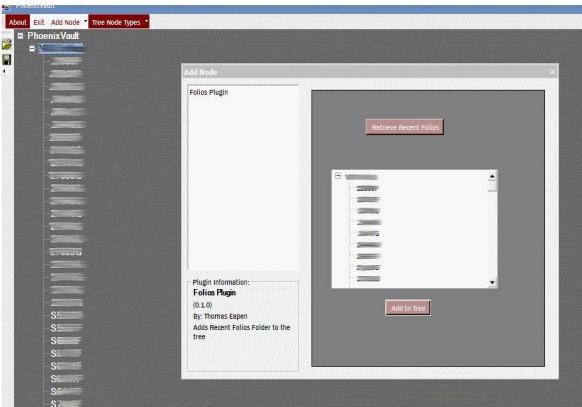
PhoenixVault

About Exit Add Node Tree Node Types

PhoenixVault

Add Node

Folios Plugin

Retrieve Recent Folios

Plugin Information:
Folios Plugin
(0.1.0)
By: Thomas Eapen
Adds Recent Folios Folder to the tree

Add to Tree